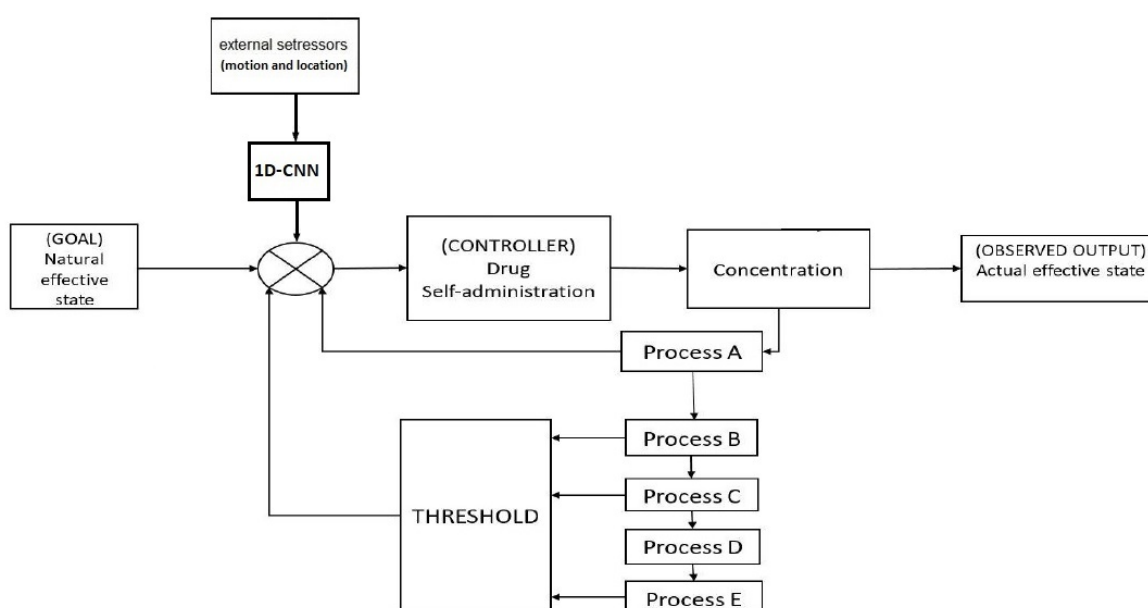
external setressors
(motion and location)

1D-CNN

(GOAL)
Natural
effective
state

(CONTROLLER)
Drug
Self-administration

Concentration

(OBSERVED OUTPUT)
Actual effective state

Process A

Process B

THRESHOLD

Process C

Process D

Process E